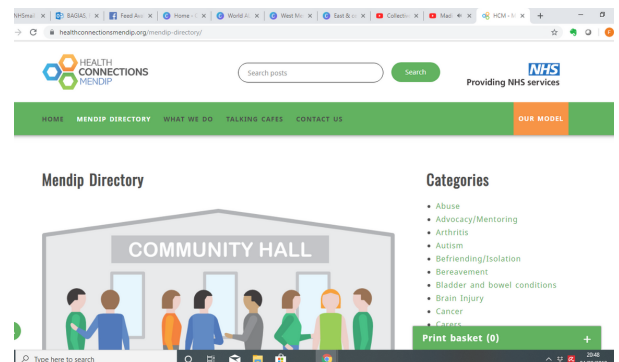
NHSmail | BAGIAS | Feed Aid | Home | World Al | West Me | East & | Collection | Mad | HCM - M

healthconnectionsmendip.org/mendip-directory/

HEALTH CONNECTIONS MENDIP

Search posts

Search

NHS
Providing NHS services

HOME MENDIP DIRECTORY WHAT WE DO TALKING CAFES CONTACT US

OUR MODEL

Mendip Directory

COMMUNITY HALL

Categories

- Abuse
- Advocacy/Mentoring
- Arthritis
- Autism
- Befriending/Isolation
- Bereavement
- Bladder and bowel conditions
- Brain Injury
- Cancer
- Carers

Print basket (0)

+

Type here to search

20:48